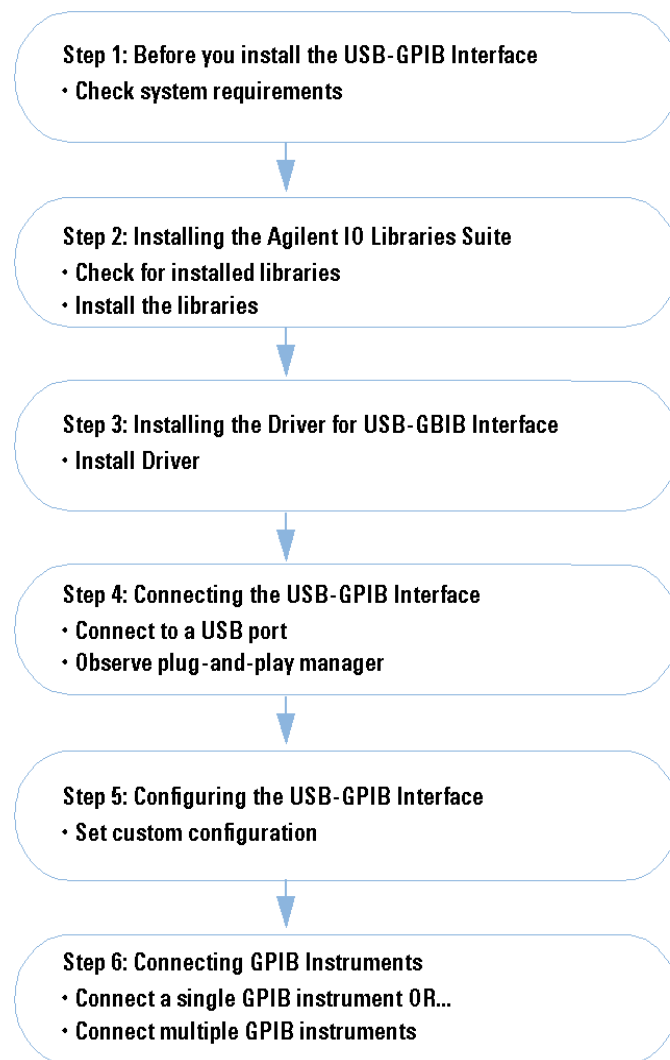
Step 1: Before you install the USB-GPIB Interface
• Check system requirements

Step 2: Installing the Agilent IO Libraries Suite
• Check for installed libraries
• Install the libraries

Step 3: Installing the Driver for USB-GBIB Interface
• Install Driver

Step 4: Connecting the USB-GPIB Interface
• Connect to a USB port
• Observe plug-and-play manager

Step 5: Configuring the USB-GPIB Interface
• Set custom configuration

Step 6: Connecting GPIB Instruments
• Connect a single GPIB instrument OR...
• Connect multiple GPIB instruments